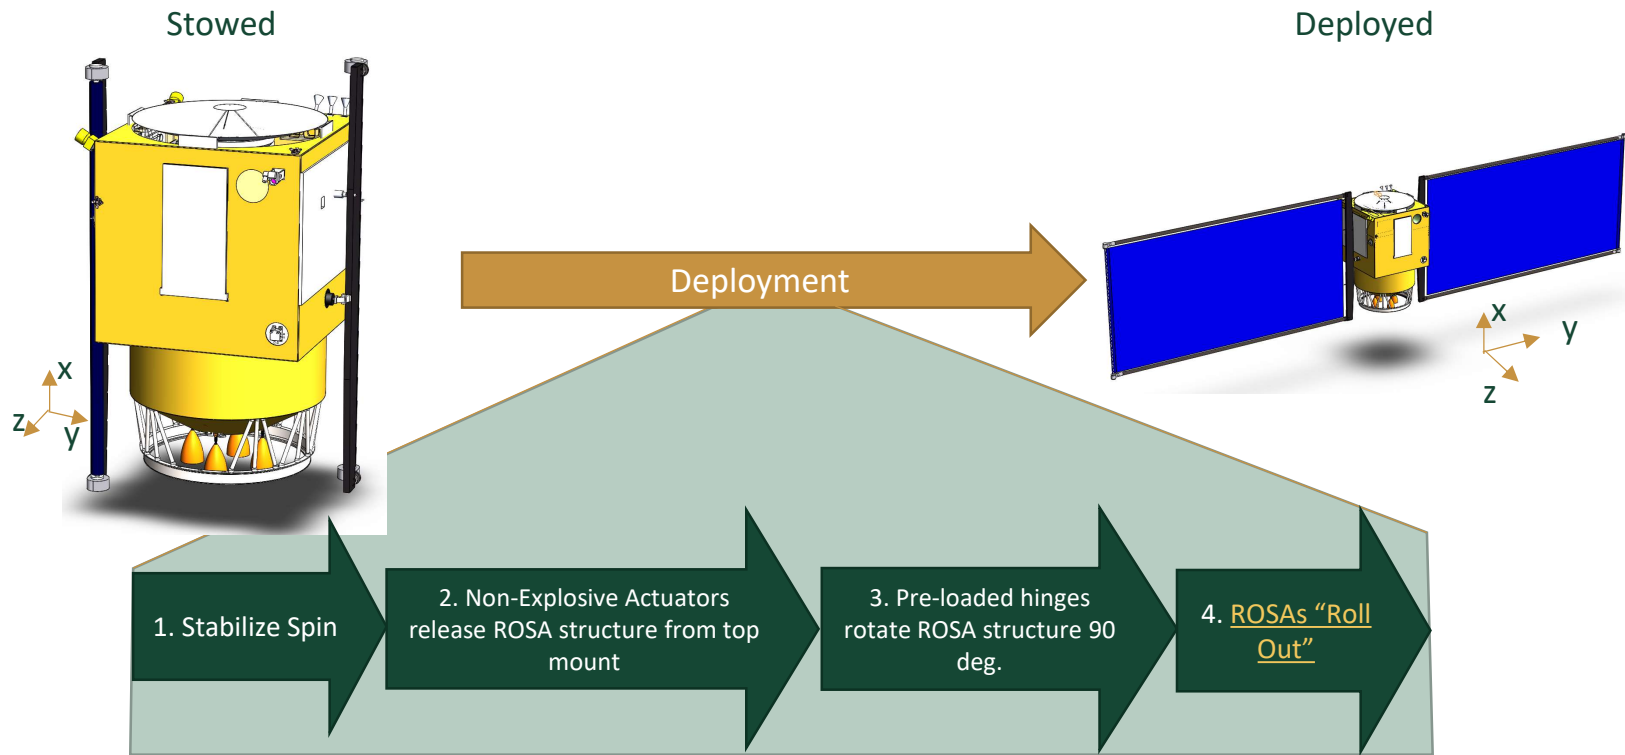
Stowed

Deployed

x
z
y

Deployment

x
y
z

1. Stabilize Spin

2. Non-Explosive Actuators release ROSA structure from top mount

3. Pre-loaded hinges rotate ROSA structure 90 deg.

4. ROSAs “Roll Out”